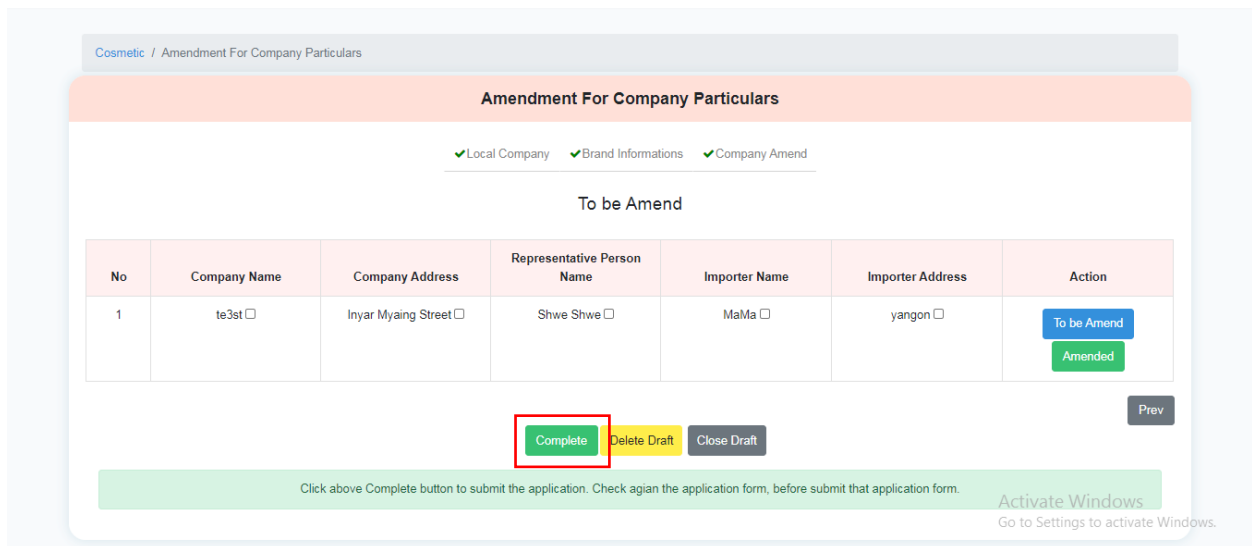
Cosmetic / Amendment For Company Particulars

Amendment For Company Particulars

✔Local Company ✔Brand Informations ✔Company Amend

To be Amend

| No | Company Name | Company Address | Representative Person Name | Importer Name | Importer Address | Action |
|---|---|---|---|---|---|---|
| 1 | te3st ☐ | Inyar Myaing Street ☐ | Shwe Shwe ☐ | MaMa ☐ | yangon ☐ | To be Amend Amended |

Prev

Complete Delete Draft Close Draft

Click above Complete button to submit the application. Check agian the application form, before submit that application form.

Activate Windows
Go to Settings to activate Windows.